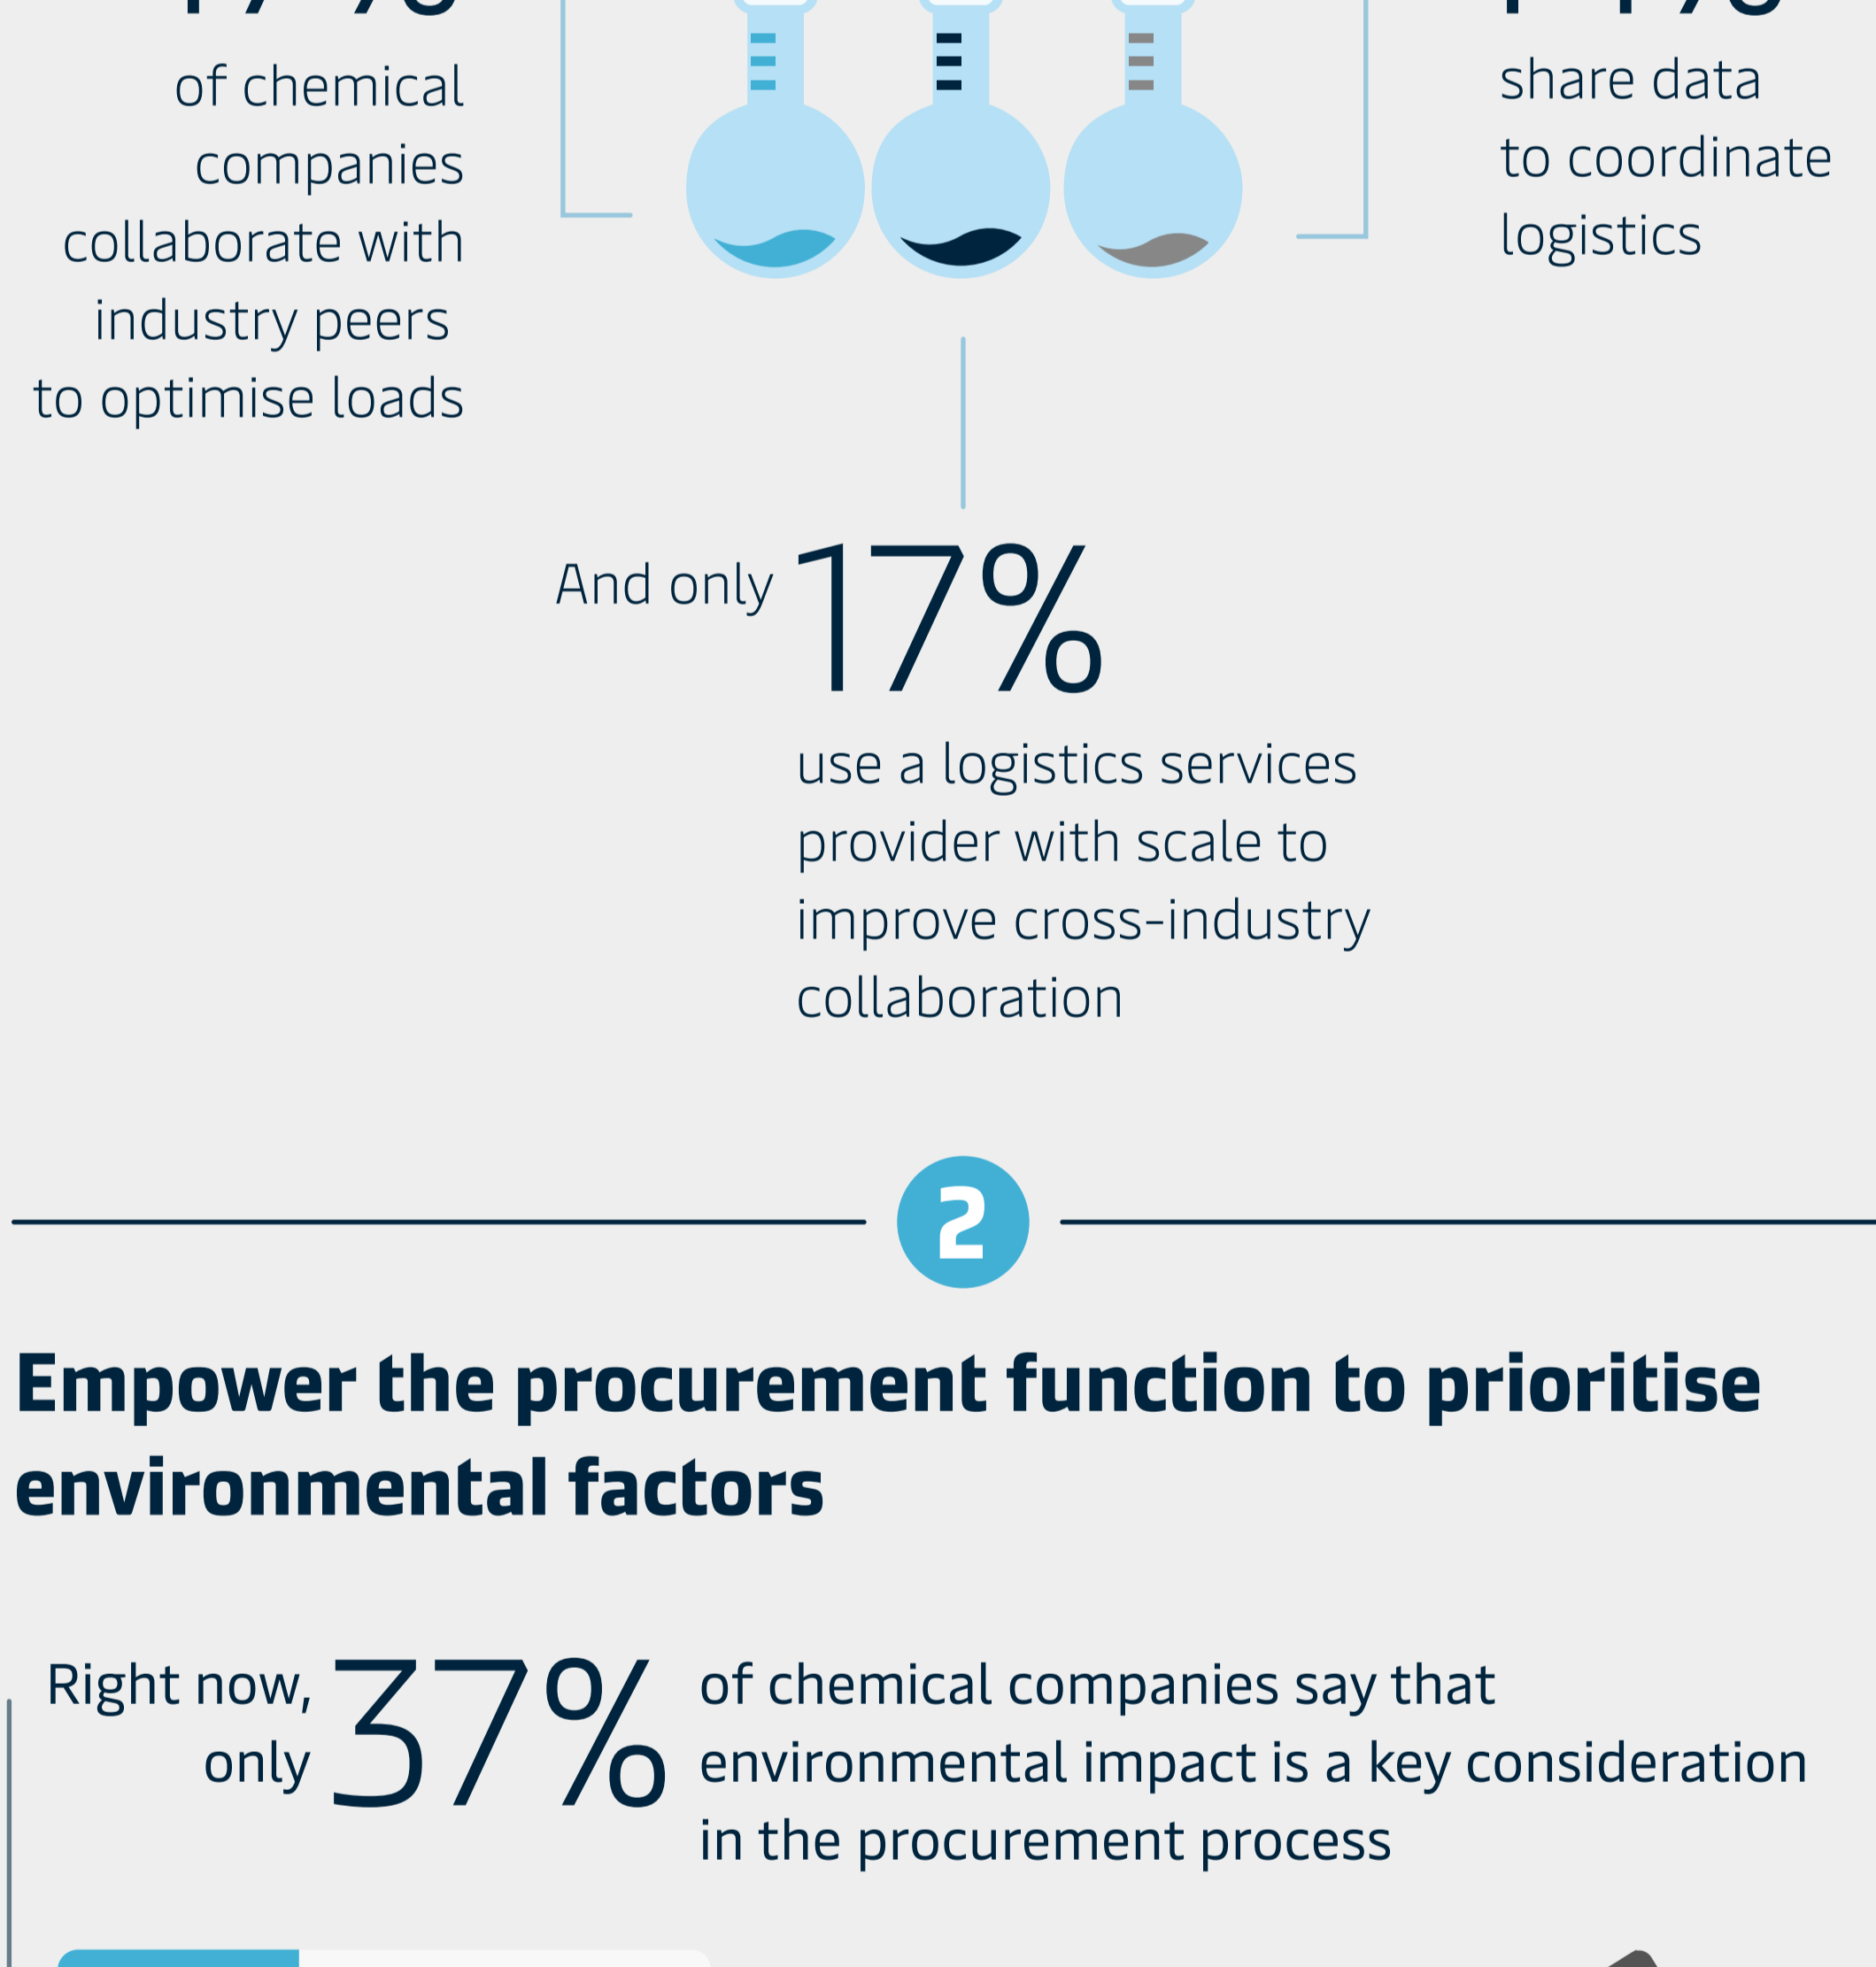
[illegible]

of chemical companies collaborate with industry peers to optimise loads

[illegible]

share data to coordinate logistics

And only 17%

use a logistics services provider with scale to improve cross-industry collaboration

2

Empower the procurement function to prioritise environmental factors

Right now, only 37% of chemical companies say that environmental impact is a key consideration in the procurement process